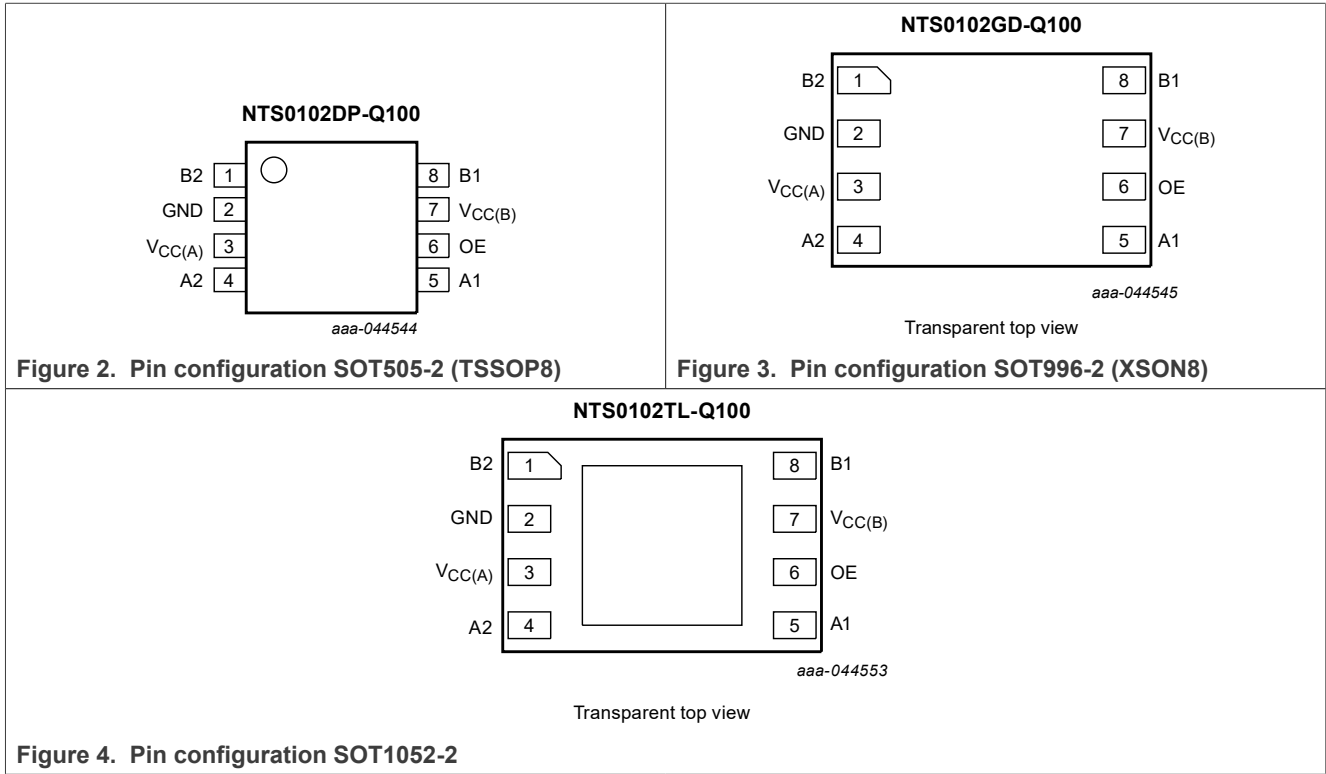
NTS0102DP-Q100

B2 1
GND 2
$V_{CC(A)}$ 3
A2 4

8 B1
7 $V_{CC(B)}$
6 OE
5 A1

aaa-044544

Figure 2. Pin configuration SOT505-2 (TSSOP8)

NTS0102GD-Q100

B2 1
GND 2
$V_{CC(A)}$ 3
A2 4

8 B1
7 $V_{CC(B)}$
6 OE
5 A1

aaa-044545

Transparent top view

Figure 3. Pin configuration SOT996-2 (XSON8)

NTS0102TL-Q100

B2 1
GND 2
$V_{CC(A)}$ 3
A2 4

8 B1
7 $V_{CC(B)}$
6 OE
5 A1

aaa-044553

Transparent top view

Figure 4. Pin configuration SOT1052-2